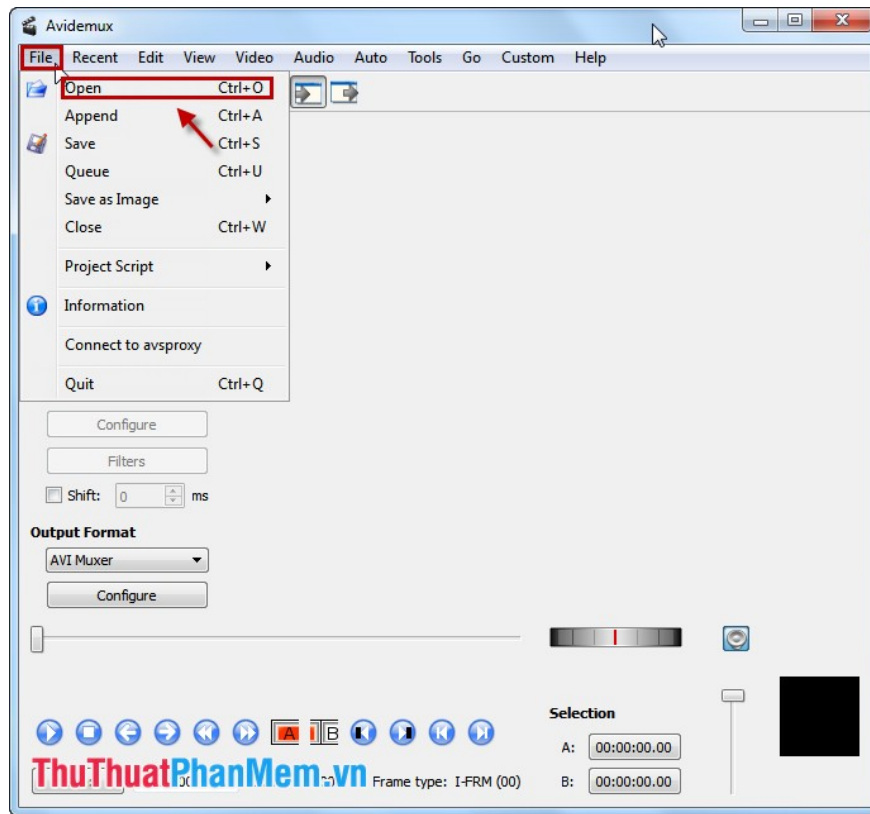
Avidemux

File Recent Edit View Video Audio Auto Tools Go Custom Help

Open Ctrl+O
Append Ctrl+A
Save Ctrl+S
Queue Ctrl+U
Save as Image
Close Ctrl+W
Project Script
Information
Connect to avsproxy
Quit Ctrl+Q

Configure
Filters
Shift: 0 ms

Output Format
AVI Muxer
Configure

A B

Selection
A: 00:00:00.00
B: 00:00:00.00

Frame type: I-FRM (00)

ThuThuatPhanMem.vn